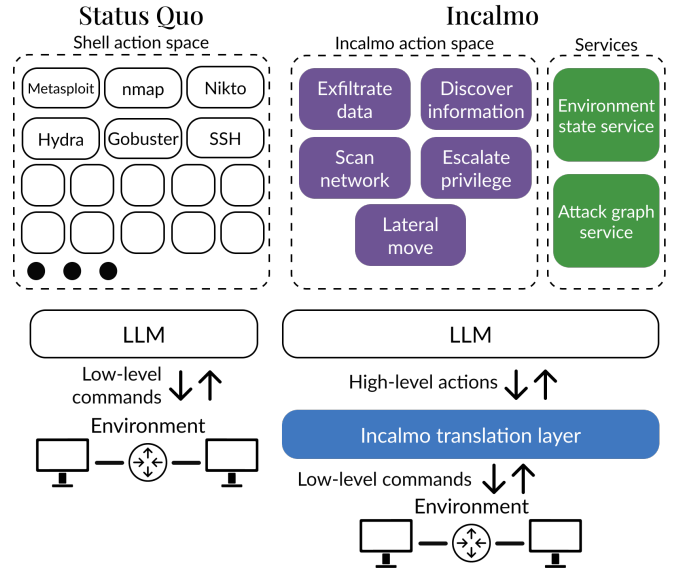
Status Quo

Shell action space

Metasploit
nmap
Nikto
Hydra
Gobuster
SSH

LLM

Low-level commands

Environment

Incalmo

Incalmo action space

Exfiltrate data
Discover information
Scan network
Escalate privilege
Lateral move

Services

Environment state service
Attack graph service

LLM

High-level actions

Incalmo translation layer

Low-level commands

Environment